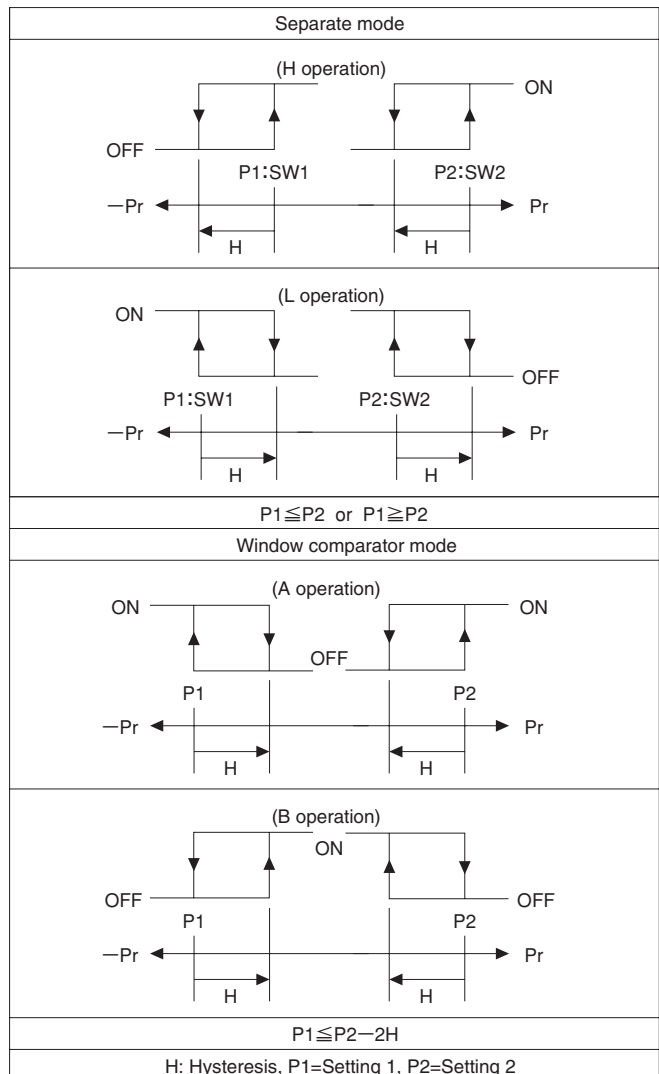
Separate mode

(H operation)

ON

OFF

P1:SW1

P2:SW2

−Pr

Pr

H

H

(L operation)

ON

OFF

P1:SW1

P2:SW2

−Pr

Pr

H

H

P1≦P2 or P1≧P2

Window comparator mode

(A operation)

ON

ON

OFF

P1

P2

−Pr

Pr

H

H

(B operation)

ON

OFF

OFF

P1

P2

−Pr

Pr

H

H

P1≦P2−2H

H: Hysteresis, P1=Setting 1, P2=Setting 2